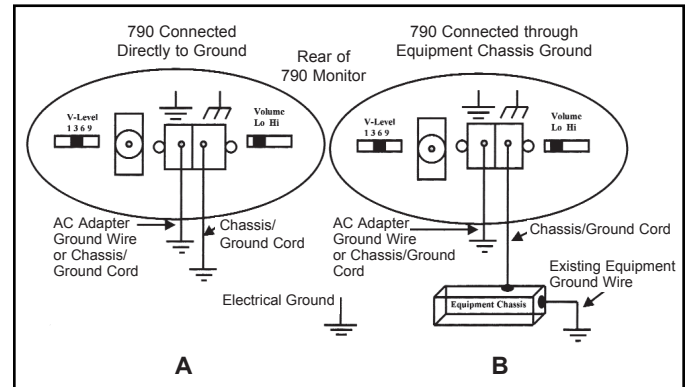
790 Connected Directly to Ground

790 Connected through Equipment Chassis Ground

Rear of 790 Monitor

V-Level
1 3 6 9

Volume
Lo Hi

V-Level
1 3 6 9

Volume
Lo Hi

AC Adapter Ground Wire or Chassis/ Ground Cord

Chassis/ Ground Cord

AC Adapter Ground Wire or Chassis/Ground Cord

Chassis/Ground Cord

Existing Equipment Ground Wire

Equipment Chassis

Electrical Ground

A

B